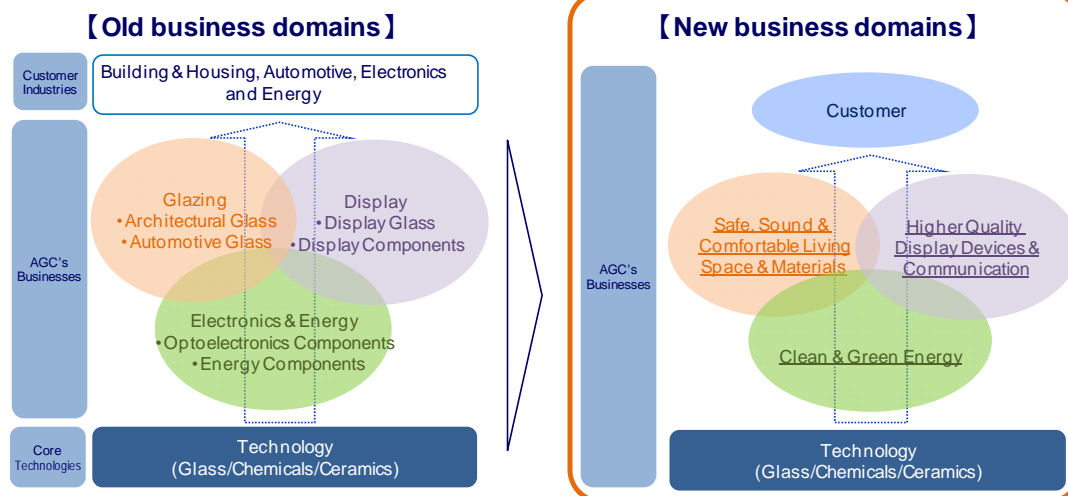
【Old business domains】

Customer Industries

Building & Housing, Automotive, Electronics and Energy

AGC's Businesses

Glazing
•Architectural Glass
•Automotive Glass

Display
•Display Glass
•Display Components

Electronics & Energy
•Optoelectronics Components
•Energy Components

Core Technologies

Technology
(Glass/Chemicals/Ceramics)

【New business domains】

AGC's Businesses

Customer

Safe, Sound & Comfortable Living Space & Materials

Higher Quality Display Devices & Communication

Clean & Green Energy

Technology
(Glass/Chemicals/Ceramics)